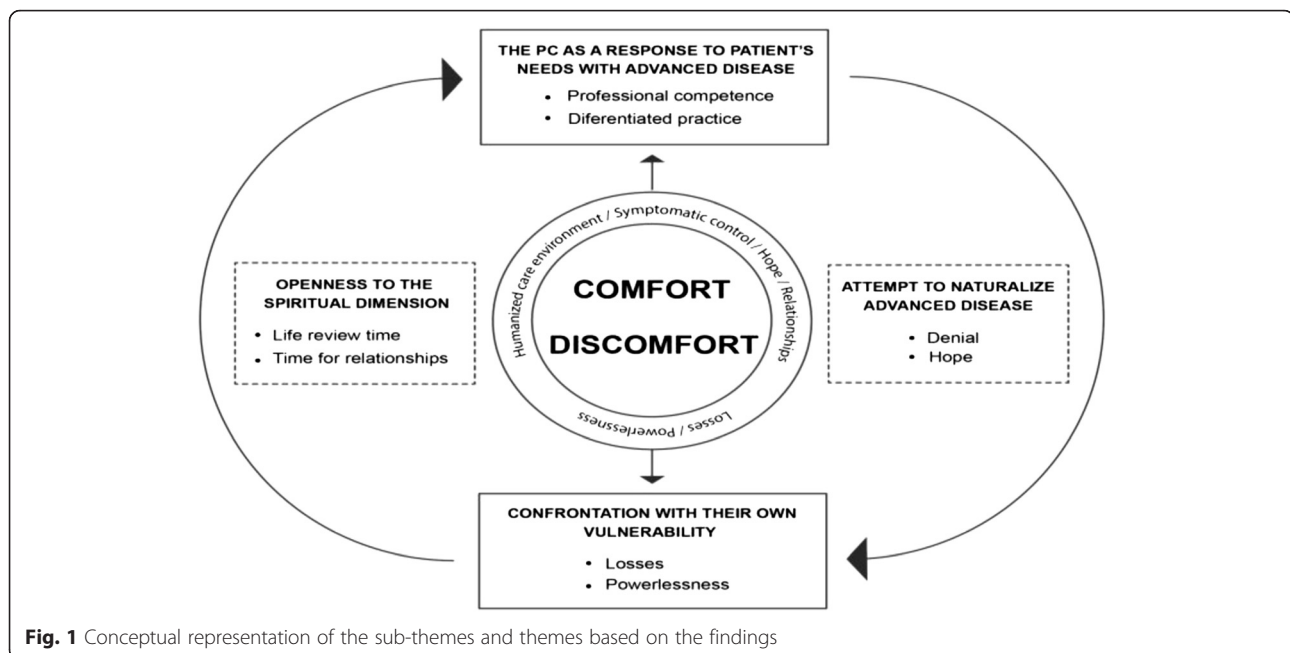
THE PC AS A RESPONSE TO PATIENT'S NEEDS WITH ADVANCED DISEASE

- Professional competence
- Diferentiated practice

OPENNESS TO THE SPIRITUAL DIMENSION

- Life review time
- Time for relationships

Humanized care environment / Symptomatic control / Hope / Relationships

COMFORT

DISCOMFORT

Losses / Powerlessness

ATTEMPT TO NATURALIZE ADVANCED DISEASE

- Denial
- Hope

CONFRONTATION WITH THEIR OWN VULNERABILITY

- Losses
- Powerlessness

**Fig. 1** Conceptual representation of the sub-themes and themes based on the findings